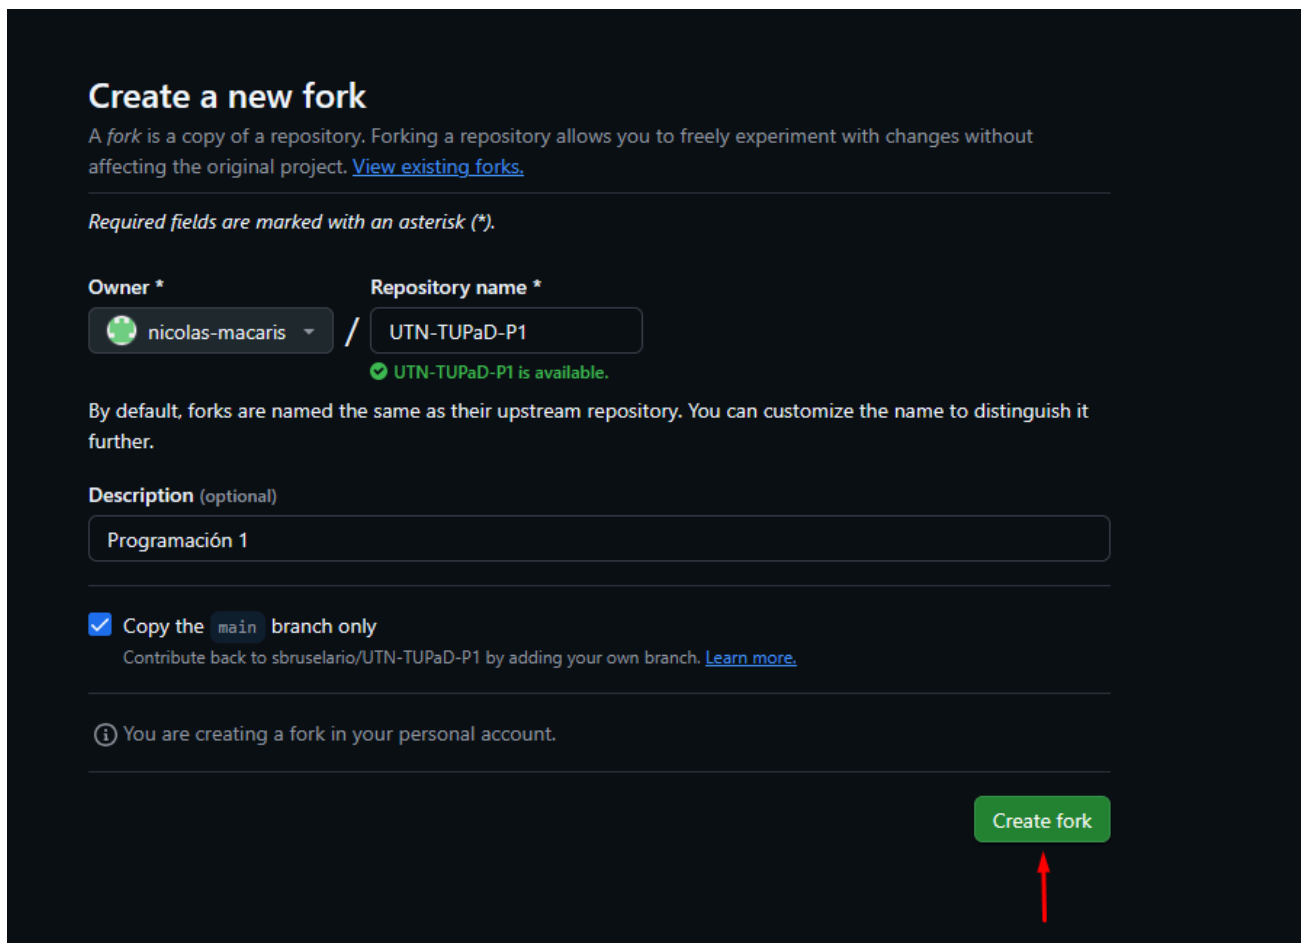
Create a new fork

A fork is a copy of a repository. Forking a repository allows you to freely experiment with changes without affecting the original project. View existing forks.

Required fields are marked with an asterisk (*).

Owner *

nicolas-macaris

/

Repository name *

UTN-TUPaD-P1

UTN-TUPaD-P1 is available.

By default, forks are named the same as their upstream repository. You can customize the name to distinguish it further.

Description (optional)

Programación 1

Copy the main branch only

Contribute back to sbruselario/UTN-TUPaD-P1 by adding your own branch. Learn more.

You are creating a fork in your personal account.

Create fork